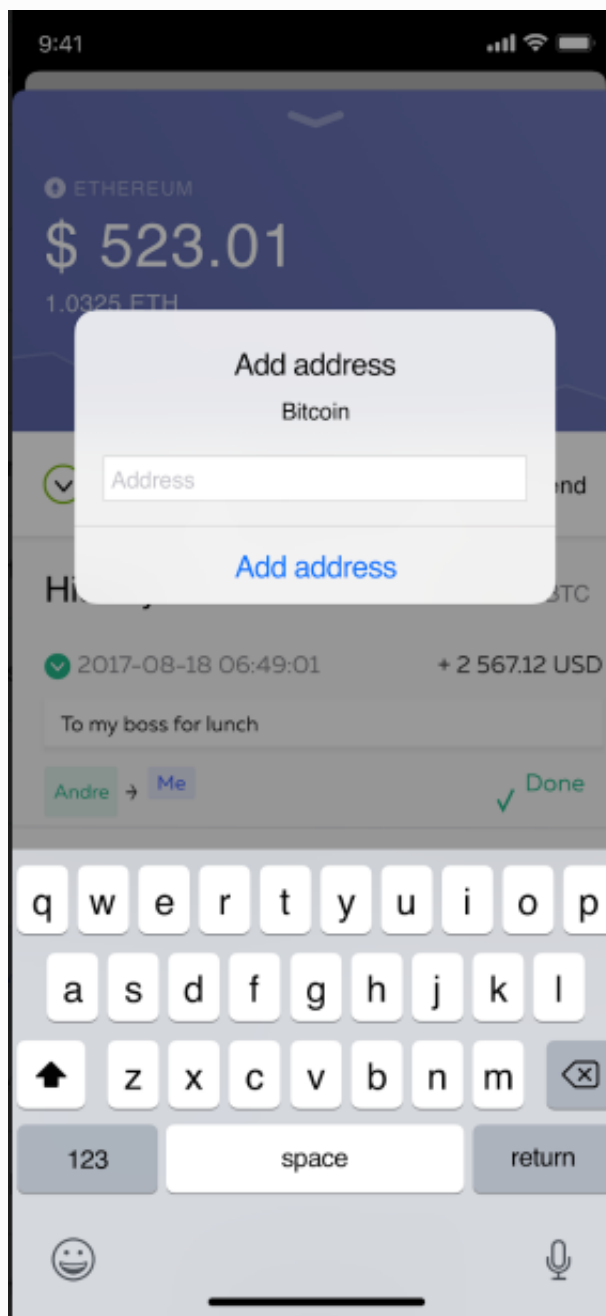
9:41

ETHEREUM
$ 523.01
1.0325 ETH

Add address
Bitcoin
Address
Add address

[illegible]nd

Hi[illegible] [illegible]BTC

2017-08-18 06:49:01 + 2 567.12 USD
To my boss for lunch
Andre → Me
Done

q w e r t y u i o p
a s d f g h j k l
z x c v b n m
123 space return